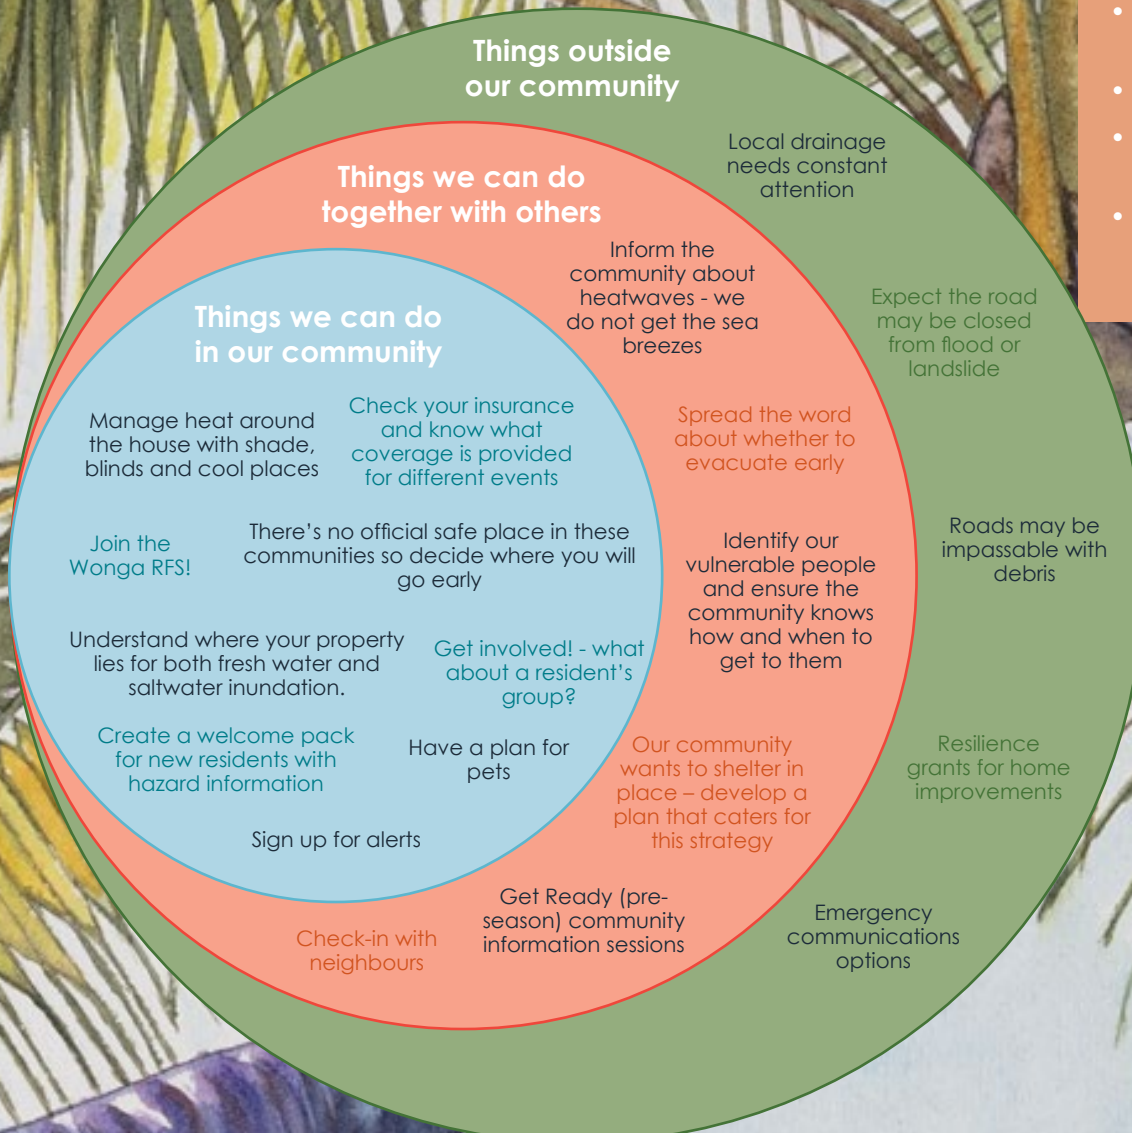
Things outside our community

Things we can do together with others

Things we can do in our community

Local drainage needs constant attention

Inform the community about heatwaves - we do not get the sea breezes

Expect the road may be closed from flood or landslide

Manage heat around the house with shade, blinds and cool places

Check your insurance and know what coverage is provided for different events

Spread the word about whether to evacuate early

Join the Wonga RFS!

There's no official safe place in these communities so decide where you will go early

Identify our vulnerable people and ensure the community knows how and when to get to them

Roads may be impassable with debris

Understand where your property lies for both fresh water and saltwater inundation.

Get involved! - what about a resident's group?

Create a welcome pack for new residents with hazard information

Have a plan for pets

Our community wants to shelter in place – develop a plan that caters for this strategy

Resilience grants for home improvements

Sign up for alerts

Get Ready (pre-season) community information sessions

Check-in with neighbours

Emergency communications options